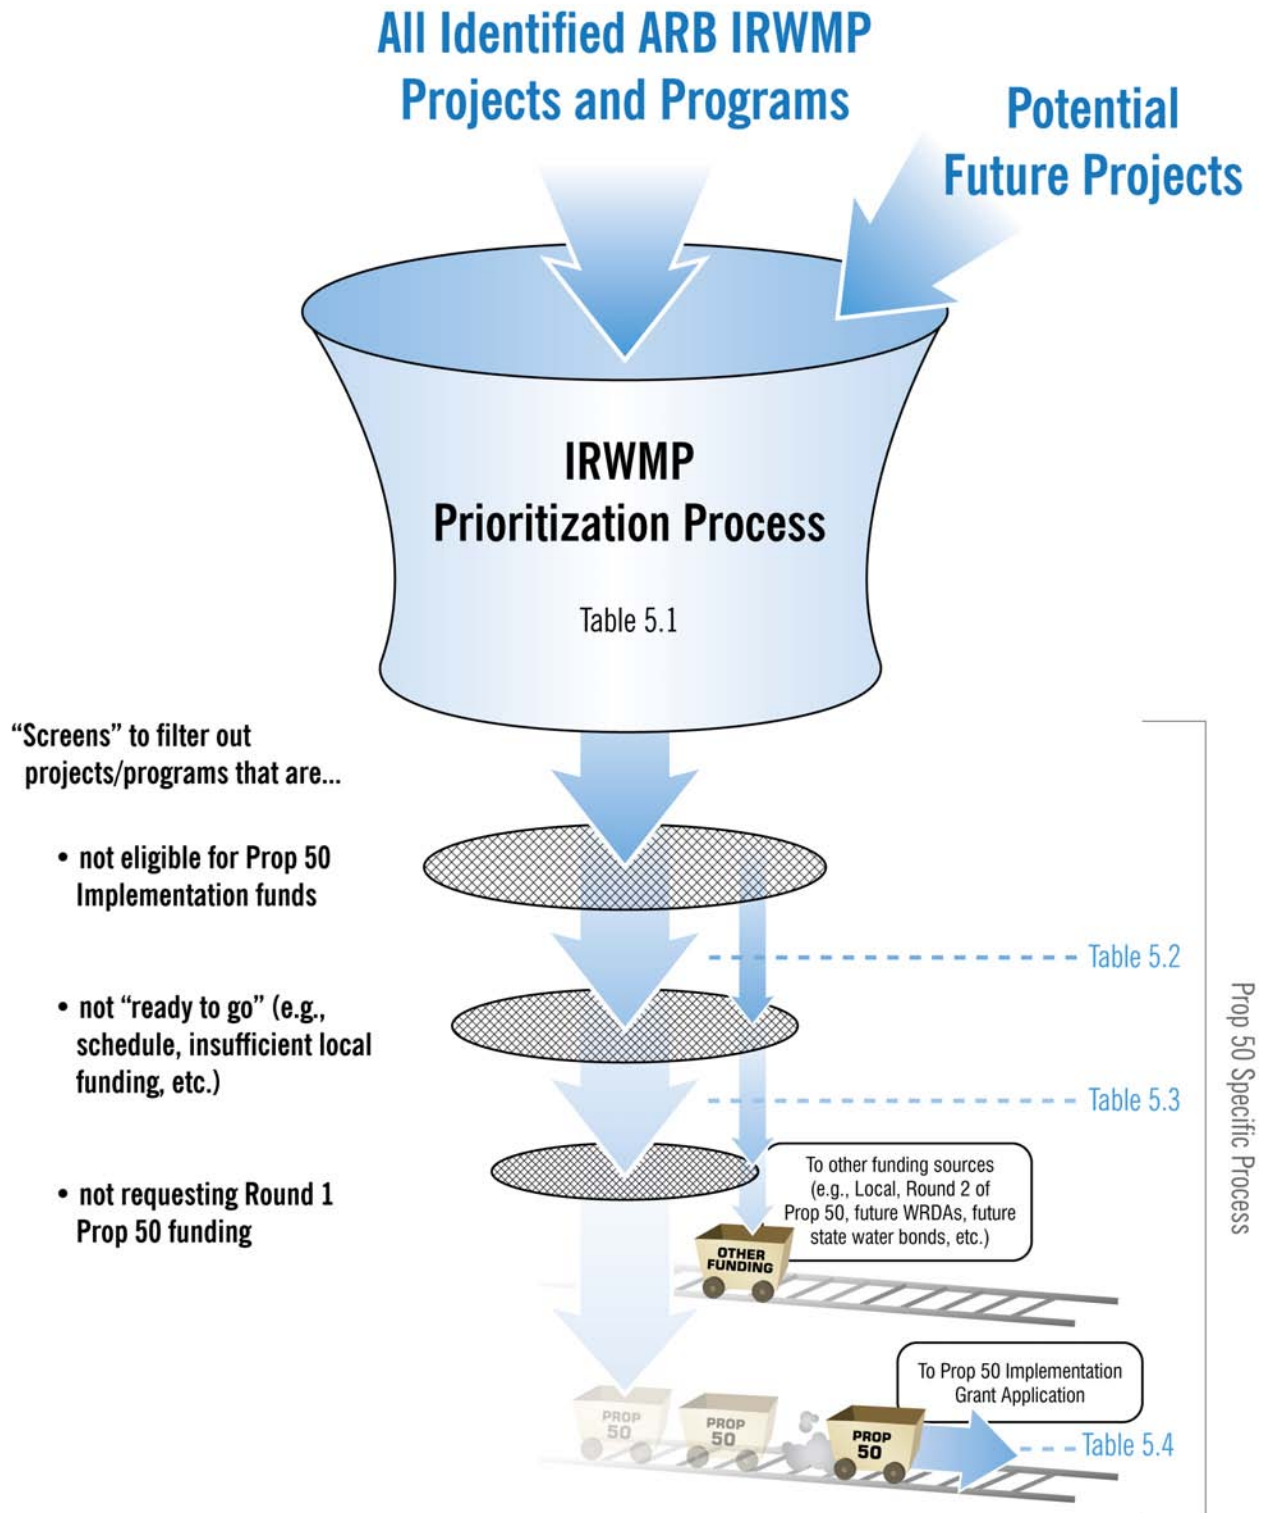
All Identified ARB IRWMP Projects and Programs

Potential Future Projects

IRWMP Prioritization Process

Table 5.1

"Screens" to filter out projects/programs that are...

• not eligible for Prop 50 Implementation funds

• not "ready to go" (e.g., schedule, insufficient local funding, etc.)

• not requesting Round 1 Prop 50 funding

Table 5.2

Table 5.3

Prop 50 Specific Process

To other funding sources (e.g., Local, Round 2 of Prop 50, future WRDAs, future state water bonds, etc.)

OTHER FUNDING

To Prop 50 Implementation Grant Application

PROP 50

PROP 50

PROP 50

Table 5.4